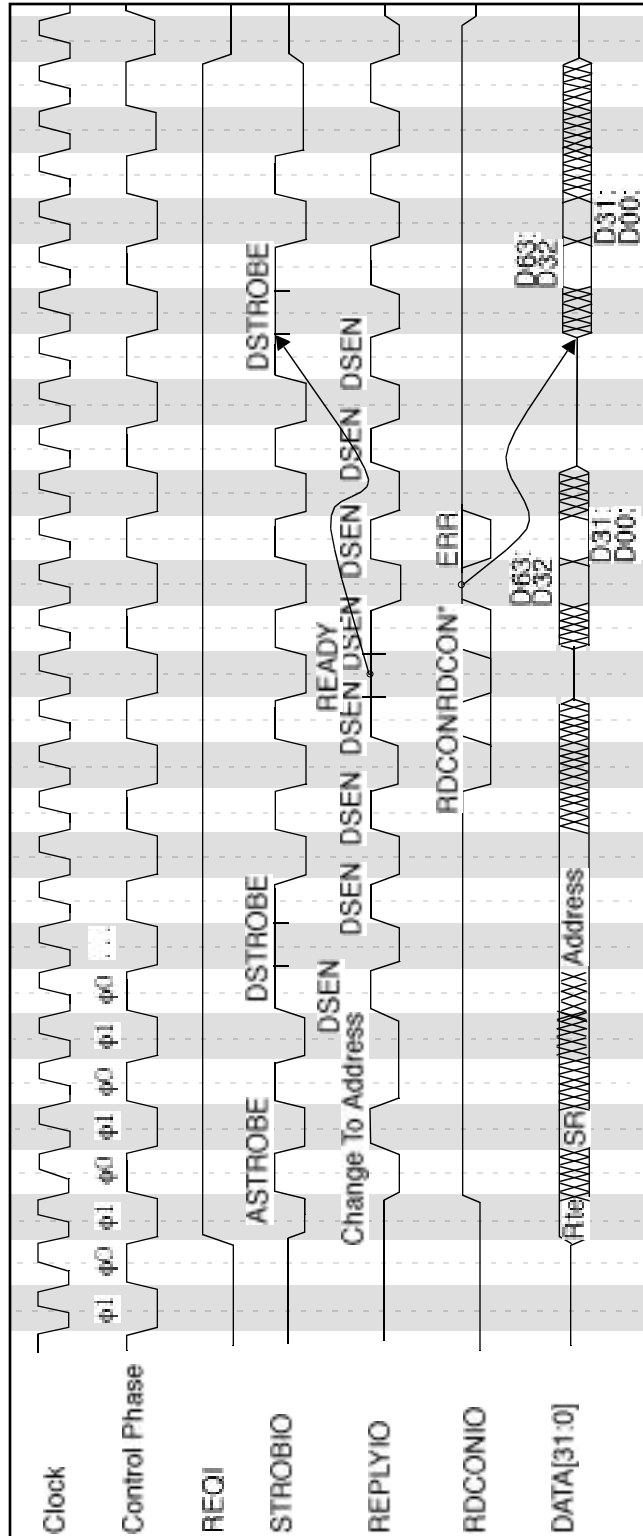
Clock
Control Phase
REQI
STROBIO
REPLYIO
RDCONIO
DATA[31:0]

ϕ1 ϕ0 ϕ1 ϕ0 ϕ1 ϕ0 ϕ1 ϕ0 ...

ASTROBE
DSTROBE
DSTROBE

Change To Address
DSEN
DSEN
DSEN
DSEN
READY
DSEN DSEN
DSEN
DSEN
DSEN

RDCONRDCON*
ERR

Rte
SR
Address
D63: D32
D31: D00
D63: D32
D31: D00